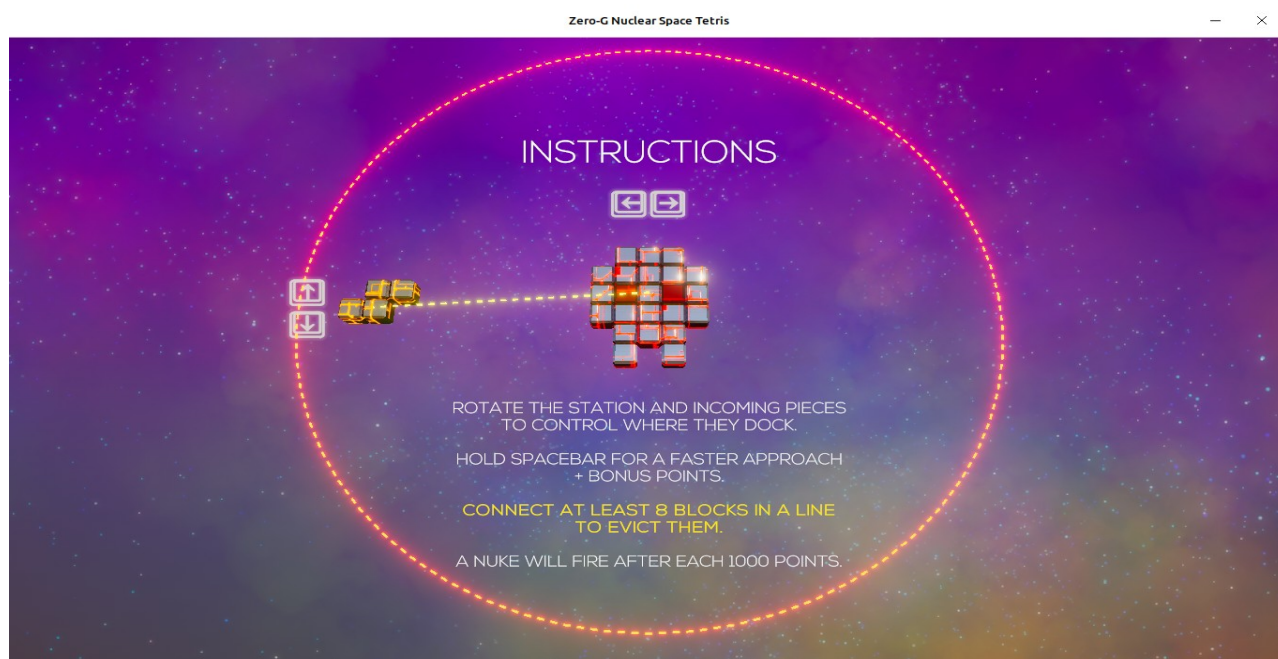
Zero-G Nuclear Space Tetris

INSTRUCTIONS

ROTATE THE STATION AND INCOMING PIECES TO CONTROL WHERE THEY DOCK.

HOLD SPACEBAR FOR A FASTER APPROACH + BONUS POINTS.

CONNECT AT LEAST 8 BLOCKS IN A LINE TO EVICT THEM.

A NUKE WILL FIRE AFTER EACH 1000 POINTS.